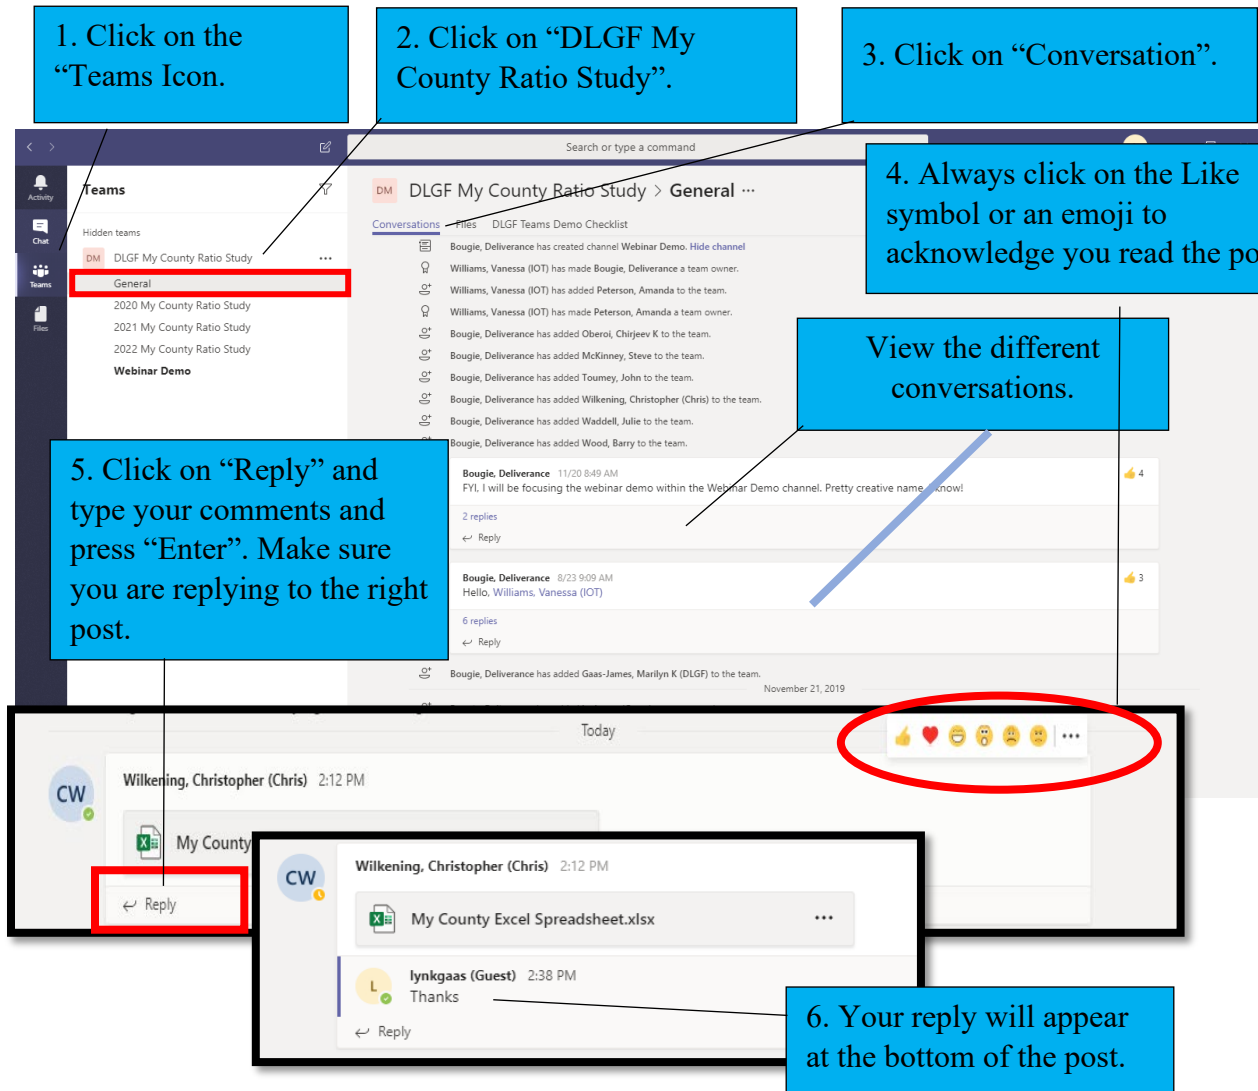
1. Click on the "Teams Icon.

2. Click on "DLGF My County Ratio Study".

3. Click on "Conversation".

4. Always click on the Like symbol or an emoji to acknowledge you read the po

Search or type a command

Activity

Chat

Teams

Files

Teams

Hidden teams

DM DLGF My County Ratio Study ···

General

2020 My County Ratio Study

2021 My County Ratio Study

2022 My County Ratio Study

Webinar Demo

DM DLGF My County Ratio Study > General ···

Conversations Files DLGF Teams Demo Checklist

Bougie, Deliverance has created channel Webinar Demo. Hide channel

Williams, Vanessa (IOT) has made Bougie, Deliverance a team owner.

Williams, Vanessa (IOT) has added Peterson, Amanda to the team.

Williams, Vanessa (IOT) has made Peterson, Amanda a team owner.

Bougie, Deliverance has added Oberoi, Chirjeev K to the team.

Bougie, Deliverance has added McKinney, Steve to the team.

Bougie, Deliverance has added Toumey, John to the team.

Bougie, Deliverance has added Wilkening, Christopher (Chris) to the team.

Bougie, Deliverance has added Waddell, Julie to the team.

Bougie, Deliverance has added Wood, Barry to the team.

View the different conversations.

5. Click on "Reply" and type your comments and press "Enter". Make sure you are replying to the right post.

Bougie, Deliverance 11/20 8:49 AM

FYI, I will be focusing the webinar demo within the Webinar Demo channel. Pretty creative name know!

4

2 replies

Reply

Bougie, Deliverance 8/23 9:09 AM

Hello, Williams, Vanessa (IOT)

3

6 replies

Reply

Bougie, Deliverance has added Gaas-James, Marilyn K (DLGF) to the team.

November 21, 2019

Today

CW

Wilkening, Christopher (Chris) 2:12 PM

My County

Reply

CW

Wilkening, Christopher (Chris) 2:12 PM

My County Excel Spreadsheet.xlsx ···

L

lynkgaas (Guest) 2:38 PM

Thanks

Reply

6. Your reply will appear at the bottom of the post.